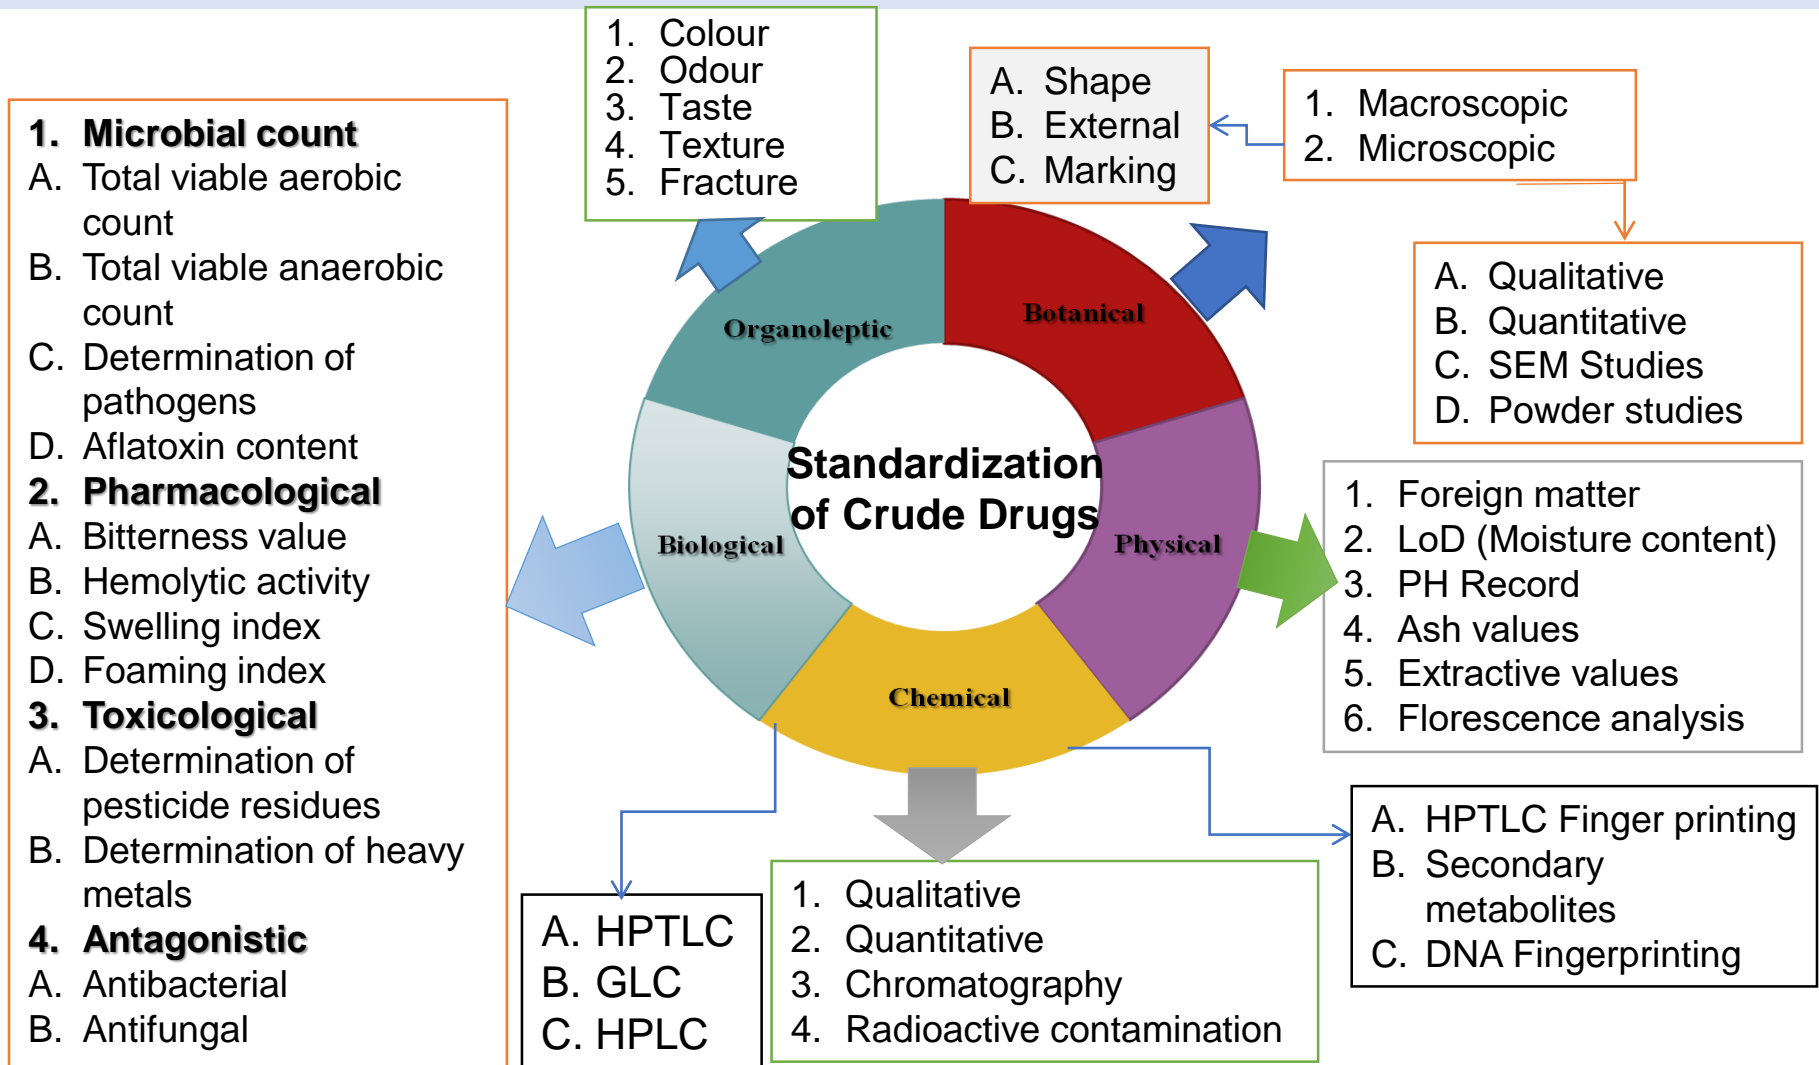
1. Microbial count
A. Total viable aerobic count
B. Total viable anaerobic count
C. Determination of pathogens
D. Aflatoxin content
2. Pharmacological
A. Bitterness value
B. Hemolytic activity
C. Swelling index
D. Foaming index
3. Toxicological
A. Determination of pesticide residues
B. Determination of heavy metals
4. Antagonistic
A. Antibacterial
B. Antifungal

1. Colour
2. Odour
3. Taste
4. Texture
5. Fracture

A. Shape
B. External
C. Marking

1. Macroscopic
2. Microscopic

A. Qualitative
B. Quantitative
C. SEM Studies
D. Powder studies

Organoleptic

Botanical

Biological

Standardization of Crude Drugs

Physical

Chemical

1. Foreign matter
2. LoD (Moisture content)
3. PH Record
4. Ash values
5. Extractive values
6. Florescence analysis

A. HPTLC
B. GLC
C. HPLC

1. Qualitative
2. Quantitative
3. Chromatography
4. Radioactive contamination

A. HPTLC Finger printing
B. Secondary metabolites
C. DNA Fingerprinting